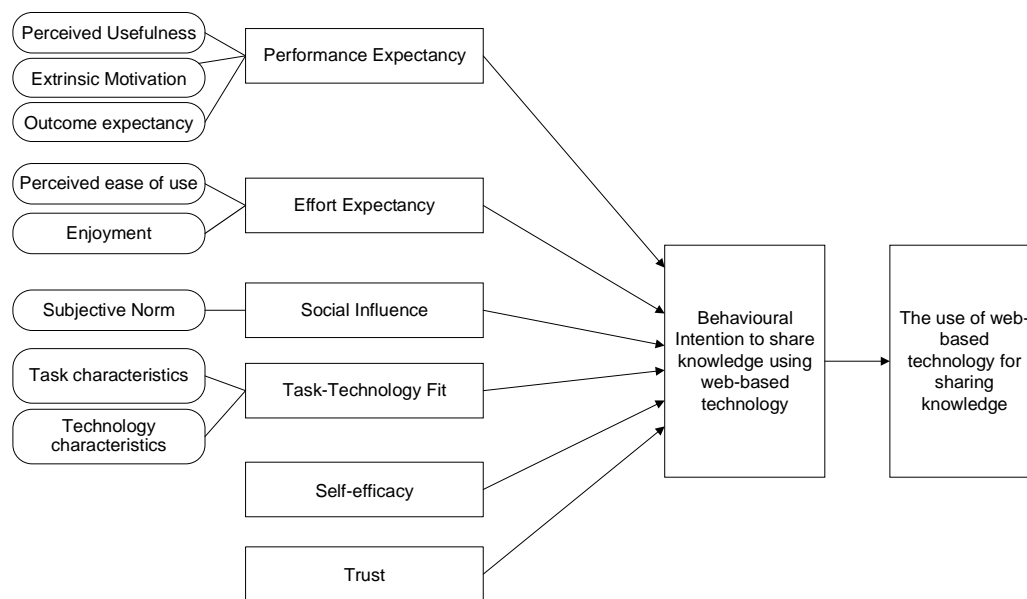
Perceived Usefulness

Extrinsic Motivation

Outcome expectancy

Performance Expectancy

Perceived ease of use

Enjoyment

Effort Expectancy

Subjective Norm

Social Influence

Task characteristics

Technology characteristics

Task-Technology Fit

Self-efficacy

Trust

Behavioural Intention to share knowledge using web-based technology

The use of web-based technology for sharing knowledge